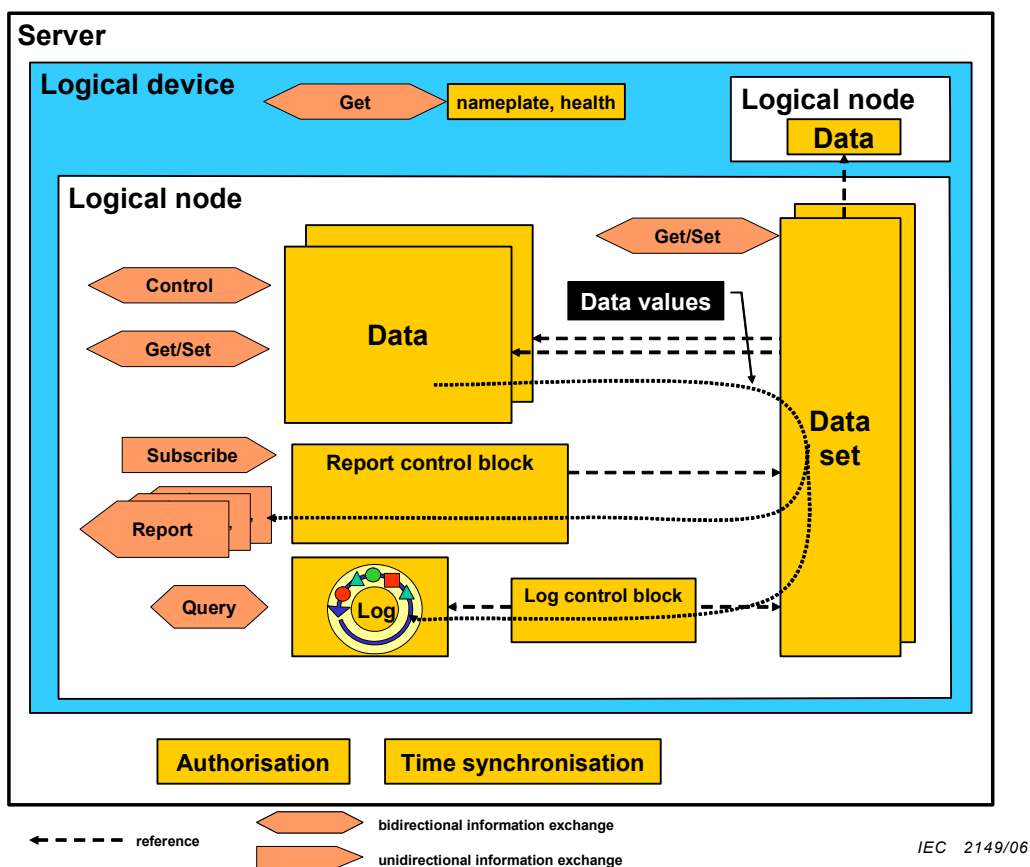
Server

Logical device

Get

nameplate, health

Logical node

Data

Logical node

Get/Set

Control

Data values

Get/Set

Data

Data set

Subscribe

Report control block

Report

Query

Log

Log control block

Authorisation

Time synchronisation

reference

bidirectional information exchange

unidirectional information exchange

IEC 2149/06